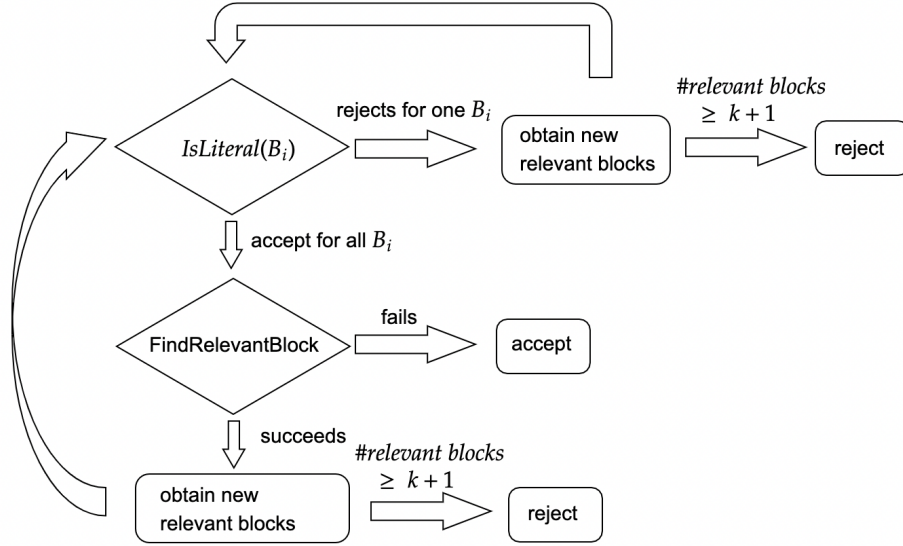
$IsLiteral(B_i)$

rejects for one $B_i$

obtain new relevant blocks

$\#relevant\ blocks \geq k+1$

reject

accept for all $B_i$

FindRelevantBlock

fails

accept

succeeds

obtain new relevant blocks

$\#relevant\ blocks \geq k+1$

reject